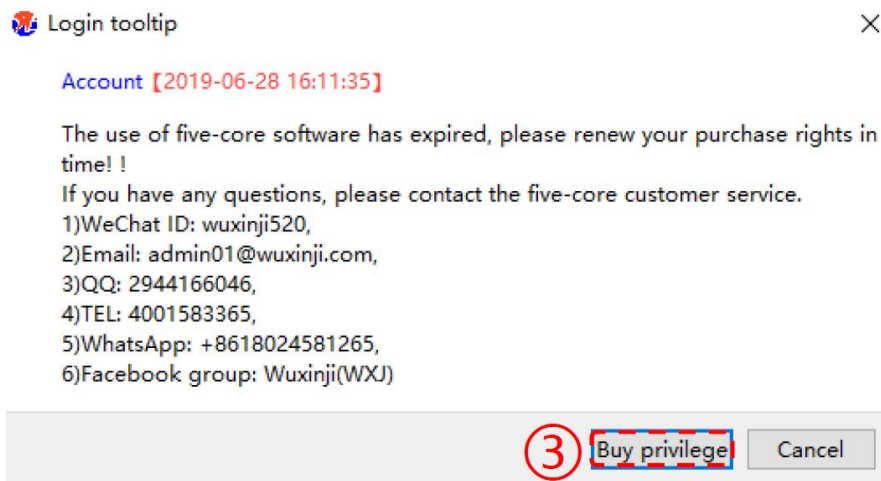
Login tooltip

×

Account【2019-06-28 16:11:35】

The use of five-core software has expired, please renew your purchase rights in time! !
If you have any questions, please contact the five-core customer service.
1)WeChat ID: wuxinji520,
2)Email: admin01@wuxinji.com,
3)QQ: 2944166046,
4)TEL: 4001583365,
5)WhatsApp: +8618024581265,
6)Facebook group: Wuxinji(WXJ)

③ Buy privilege Cancel